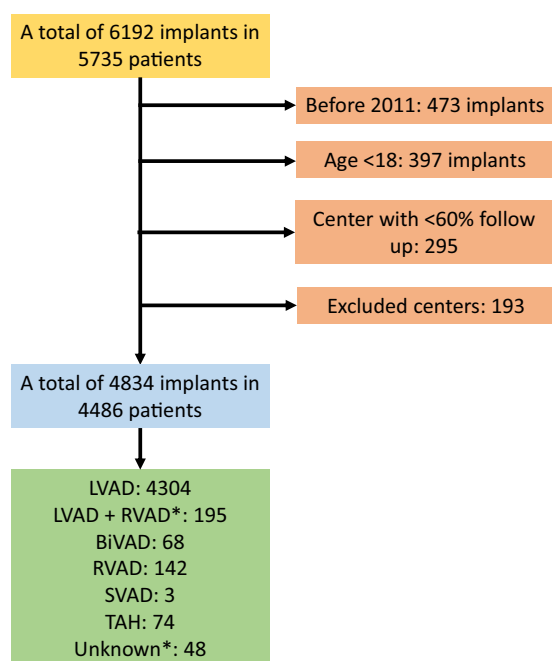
A total of 6192 implants in 5735 patients

Before 2011: 473 implants

Age <18: 397 implants

Center with <60% follow up: 295

Excluded centers: 193

A total of 4834 implants in 4486 patients

LVAD: 4304
LVAD + RVAD*: 195
BiVAD: 68
RVAD: 142
SVAD: 3
TAH: 74
Unknown*: 48